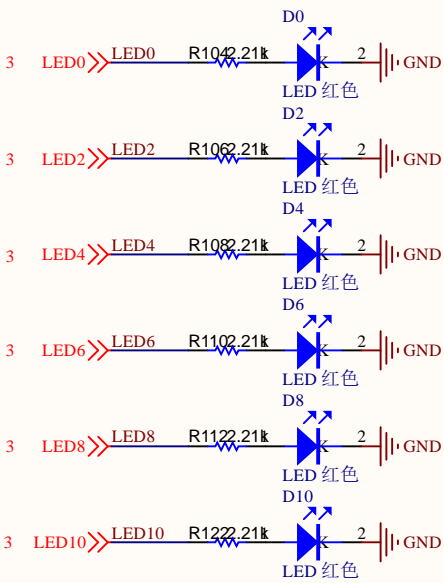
D0
3 LED0 LED0 R104 2.21k 2 GND
LED 红色
D2
3 LED2 LED2 R106 2.21k 2 GND
LED 红色
D4
3 LED4 LED4 R108 2.21k 2 GND
LED 红色
D6
3 LED6 LED6 R110 2.21k 2 GND
LED 红色
D8
3 LED8 LED8 R112 2.21k 2 GND
LED 红色
D10
3 LED10 LED10 R122 2.21k 2 GND
LED 红色